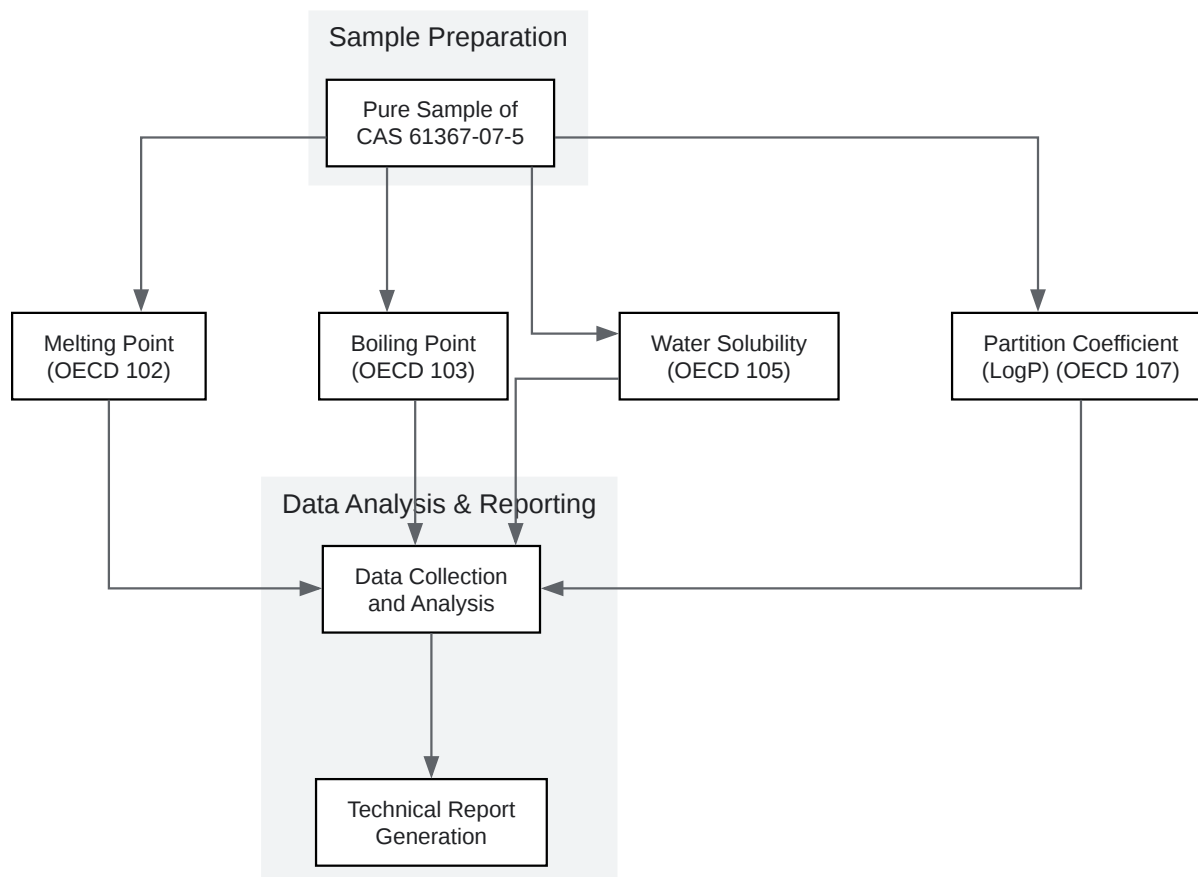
Sample Preparation

Pure Sample of CAS 61367-07-5

Melting Point (OECD 102)

Boiling Point (OECD 103)

Water Solubility (OECD 105)

Partition Coefficient (LogP) (OECD 107)

Data Analysis & Reporting

Data Collection and Analysis

Technical Report Generation